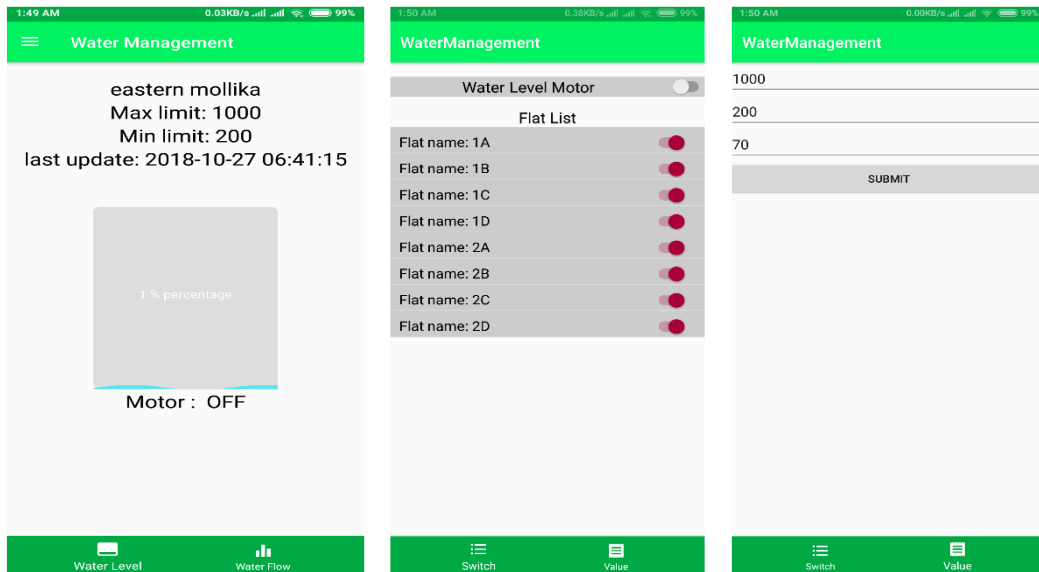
1:49 AM 0.03KB/s 99%

Water Management

eastern mollika
Max limit: 1000
Min limit: 200
last update: 2018-10-27 06:41:15

1 % percentage

Motor : OFF

Water Level Water Flow

1:50 AM 0.38KB/s 99%

WaterManagement

Water Level Motor

Flat List

Flat name: 1A
Flat name: 1B
Flat name: 1C
Flat name: 1D
Flat name: 2A
Flat name: 2B
Flat name: 2C
Flat name: 2D

Switch Value

1:50 AM 0.00KB/s 99%

WaterManagement

1000
200
70

SUBMIT

Switch Value